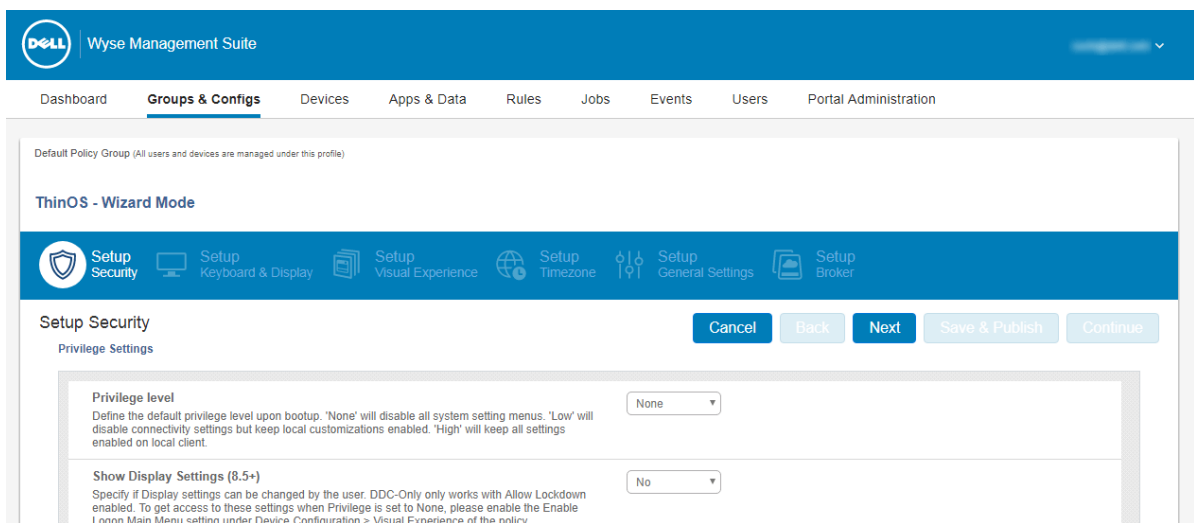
DELL Wyse Management Suite

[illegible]

Dashboard Groups & Configs Devices Apps & Data Rules Jobs Events Users Portal Administration

Default Policy Group (All users and devices are managed under this profile)

ThinOS - Wizard Mode

Setup Security
Setup Keyboard & Display
Setup Visual Experience
Setup Timezone
Setup General Settings
Setup Broker

Setup Security

Privilege Settings

Cancel Back Next Save & Publish Continue

Privilege level

Define the default privilege level upon bootup. 'None' will disable all system setting menus. 'Low' will disable connectivity settings but keep local customizations enabled. 'High' will keep all settings enabled on local client.

None

Show Display Settings (8.5+)

Specify if Display settings can be changed by the user. DDC-Only only works with Allow Lockdown enabled. To get access to these settings when Privilege is set to None, please enable the Enable Logon Main Menu setting under Device Configuration > Visual Experience of the policy.

No